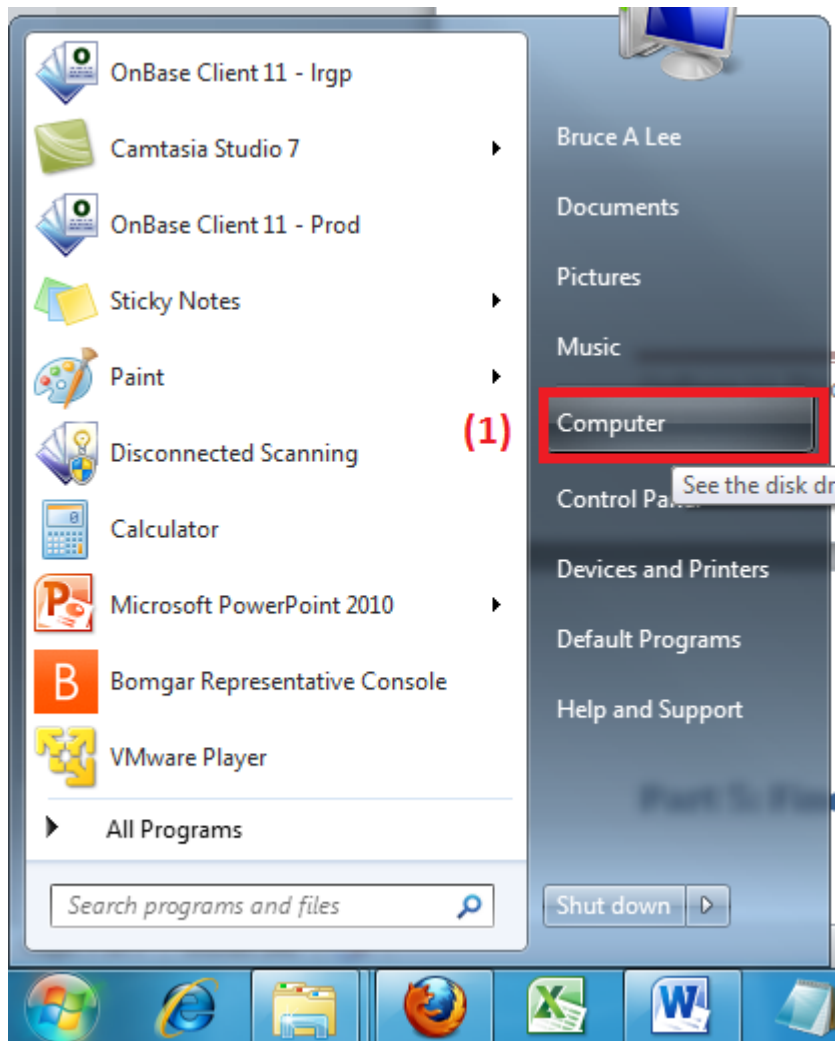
OnBase Client 11 - Irgp

Camtasia Studio 7

OnBase Client 11 - Prod

Sticky Notes

Paint

Disconnected Scanning

Calculator

Microsoft PowerPoint 2010

Bomgar Representative Console

VMware Player

All Programs

Search programs and files

Bruce A Lee

Documents

Pictures

Music

(1)

Computer

Control Pa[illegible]

See the disk dr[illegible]

Devices and Printers

Default Programs

Help and Support

Shut down